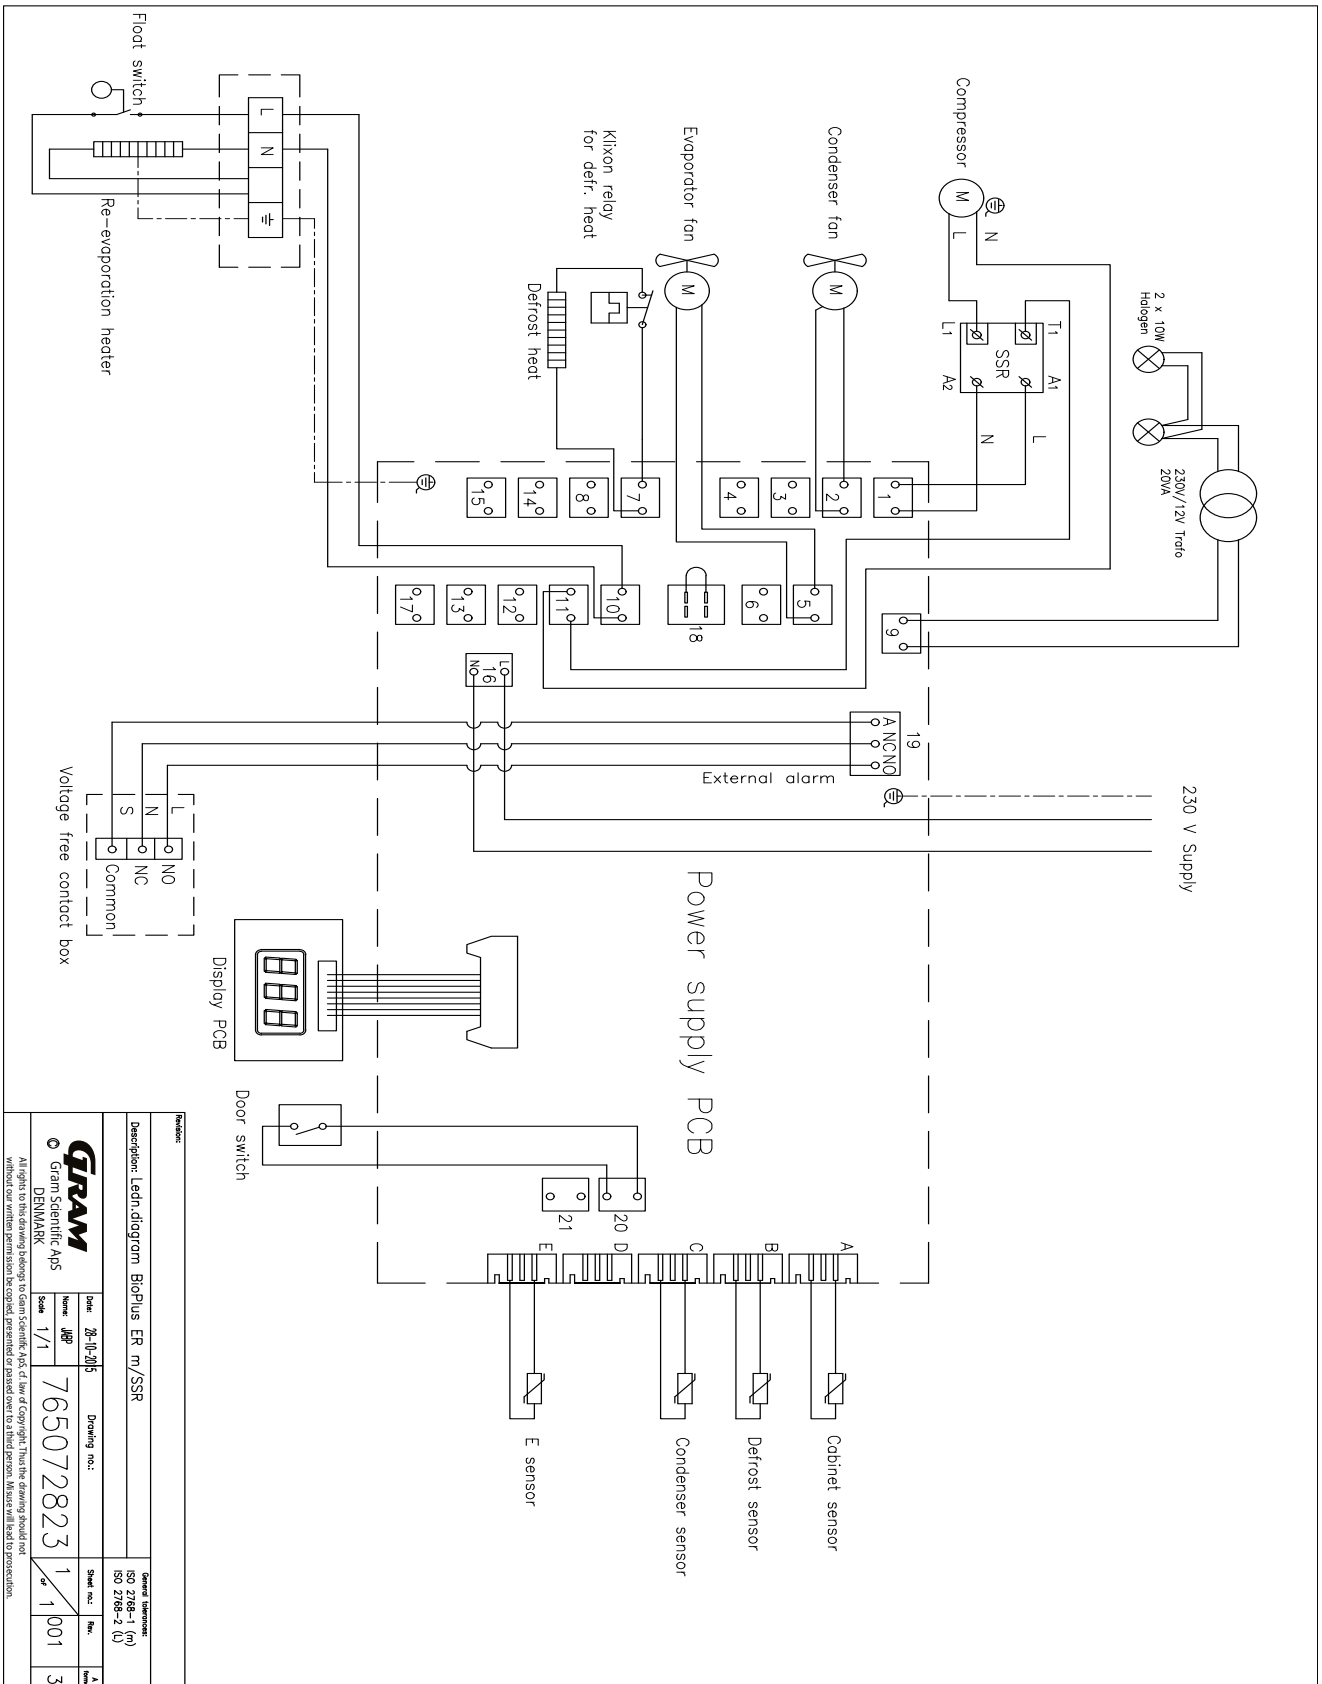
Float switch

L
N
⏚

Re-evaporation heater

Klixon relay for defr. heat

Defrost heat

Evaporator fan

M

Condenser fan

M

Compressor

M
N
L

L1
T1
SSR
A2
A1
N
L

2 x 10W Halogen

230V/12V Trafo 20VA

15
14
8
7
4
3
2
1

17
13
12
11
10
18
6
5
9

LO
16
NO

19
A
NC
NO

External alarm

230 V Supply

Voltage free contact box
L
N
S
NO
NC
Common

Power supply PCB

Display PCB

Door switch

21
20
E
D
C
B
A

E sensor
Condenser sensor
Defrost sensor
Cabinet sensor

Revision:
Description: Ledn.diagram BioPlus ER m/SSR
General tolerances: ISO 2768-1 (m) ISO 2768-2 (L)
GRAM
© Gram Scientific ApS DENMARK
Date: 28-10-2015
Name: JBP
Scale 1/1
Drawing no.:
765072823
Sheet no.: 1 of 1
Rev. 001
A form 3
All rights to this drawing belongs to Gram Scientific ApS. cf. law of Copyright. Thus the drawing should not without our written permission be copied, presented or passed over to a third person. Misuse will lead to prosecution.